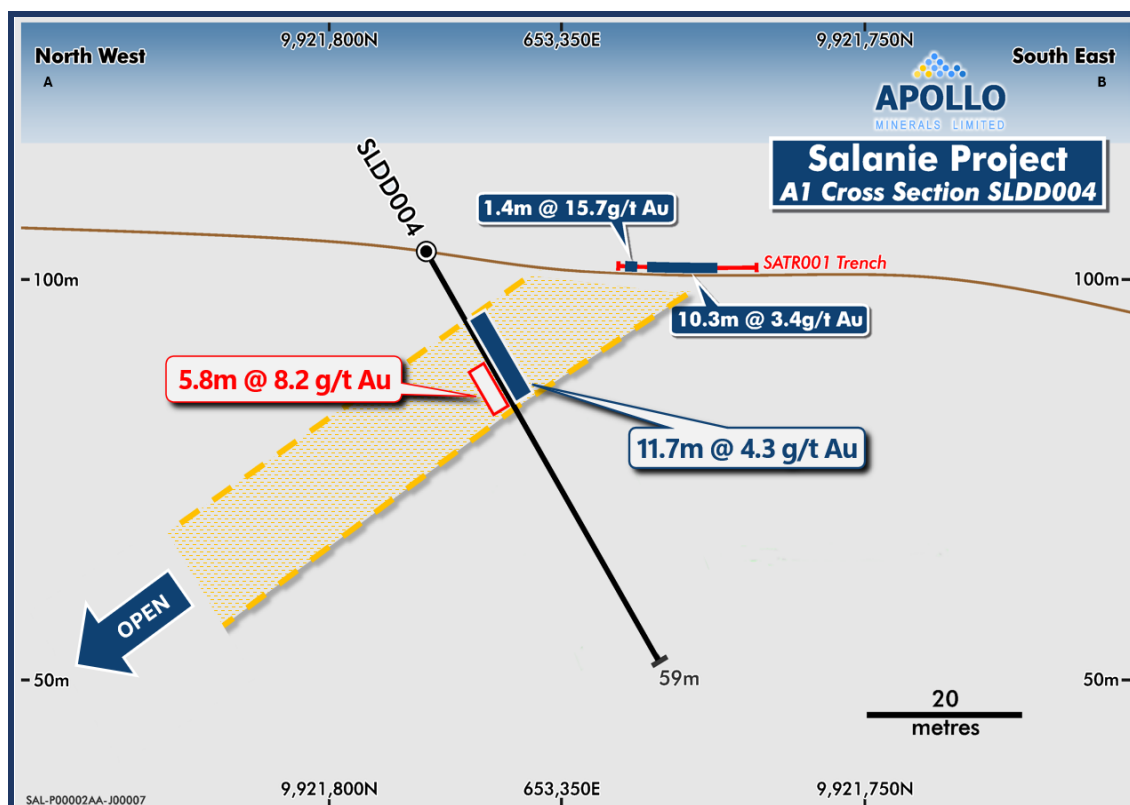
North West
A

9,921,800N

653,350E

9,921,750N

South East
B

APOLLO
MINERALS LIMITED

Salanie Project
A1 Cross Section SLDD004

SLDD004

1.4m @ 15.7g/t Au

SATR001 Trench

100m

100m

10.3m @ 3.4g/t Au

5.8m @ 8.2 g/t Au

11.7m @ 4.3 g/t Au

OPEN

59m

50m

50m

20
metres

SAL-P00002AA-J00007

9,921,800N

653,350E

9,921,750N